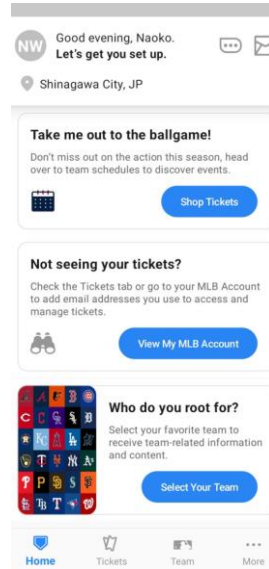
NW Good evening, Naoko.
Let's get you set up.

Shinagawa City, JP

Take me out to the ballgame!

Don't miss out on the action this season, head over to team schedules to discover events.

Shop Tickets

Not seeing your tickets?

Check the Tickets tab or go to your MLB Account to add email addresses you use to access and manage tickets.

View My MLB Account

Who do you root for?

Select your favorite team to receive team-related information and content.

Select Your Team

Home Tickets Team More